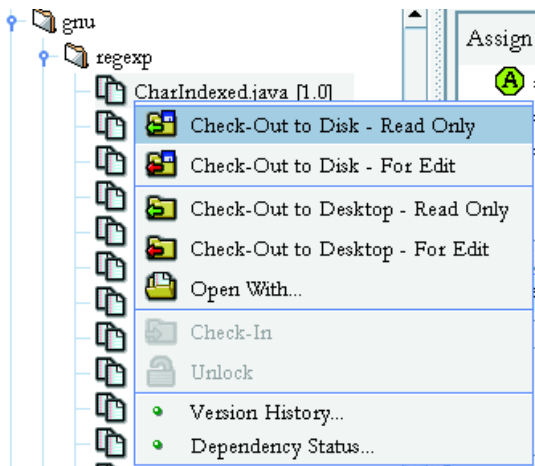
gnu
regexp
CharIndexed.java [1.0]
Assign
A
Check-Out to Disk - Read Only
Check-Out to Disk - For Edit
Check-Out to Desktop - Read Only
Check-Out to Desktop - For Edit
Open With...
Check-In
Unlock
Version History...
Dependency Status...